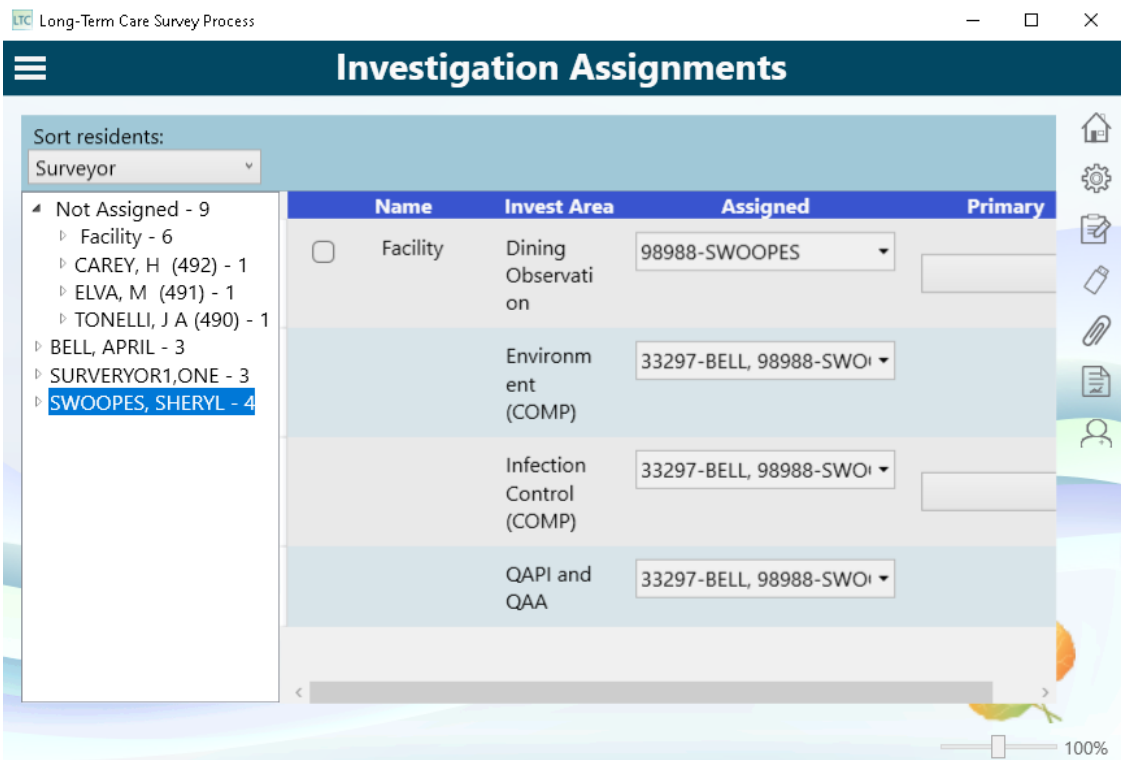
LTC Long-Term Care Survey Process

Investigation Assignments

Sort residents:
Surveyor

Not Assigned - 9
Facility - 6
CAREY, H (492) - 1
ELVA, M (491) - 1
TONELLI, J A (490) - 1
BELL, APRIL - 3
SURVERYOR1,ONE - 3
SWOOPES, SHERYL - 4

| | Name | Invest Area | Assigned | Primary |
|---|---|---|---|---|
| | Facility | Dining Observation | 98988-SWOOPES | |
| | | Environment (COMP) | 33297-BELL, 98988-SWO | |
| | | Infection Control (COMP) | 33297-BELL, 98988-SWO | |
| | | QAPI and QAA | 33297-BELL, 98988-SWO | |

100%